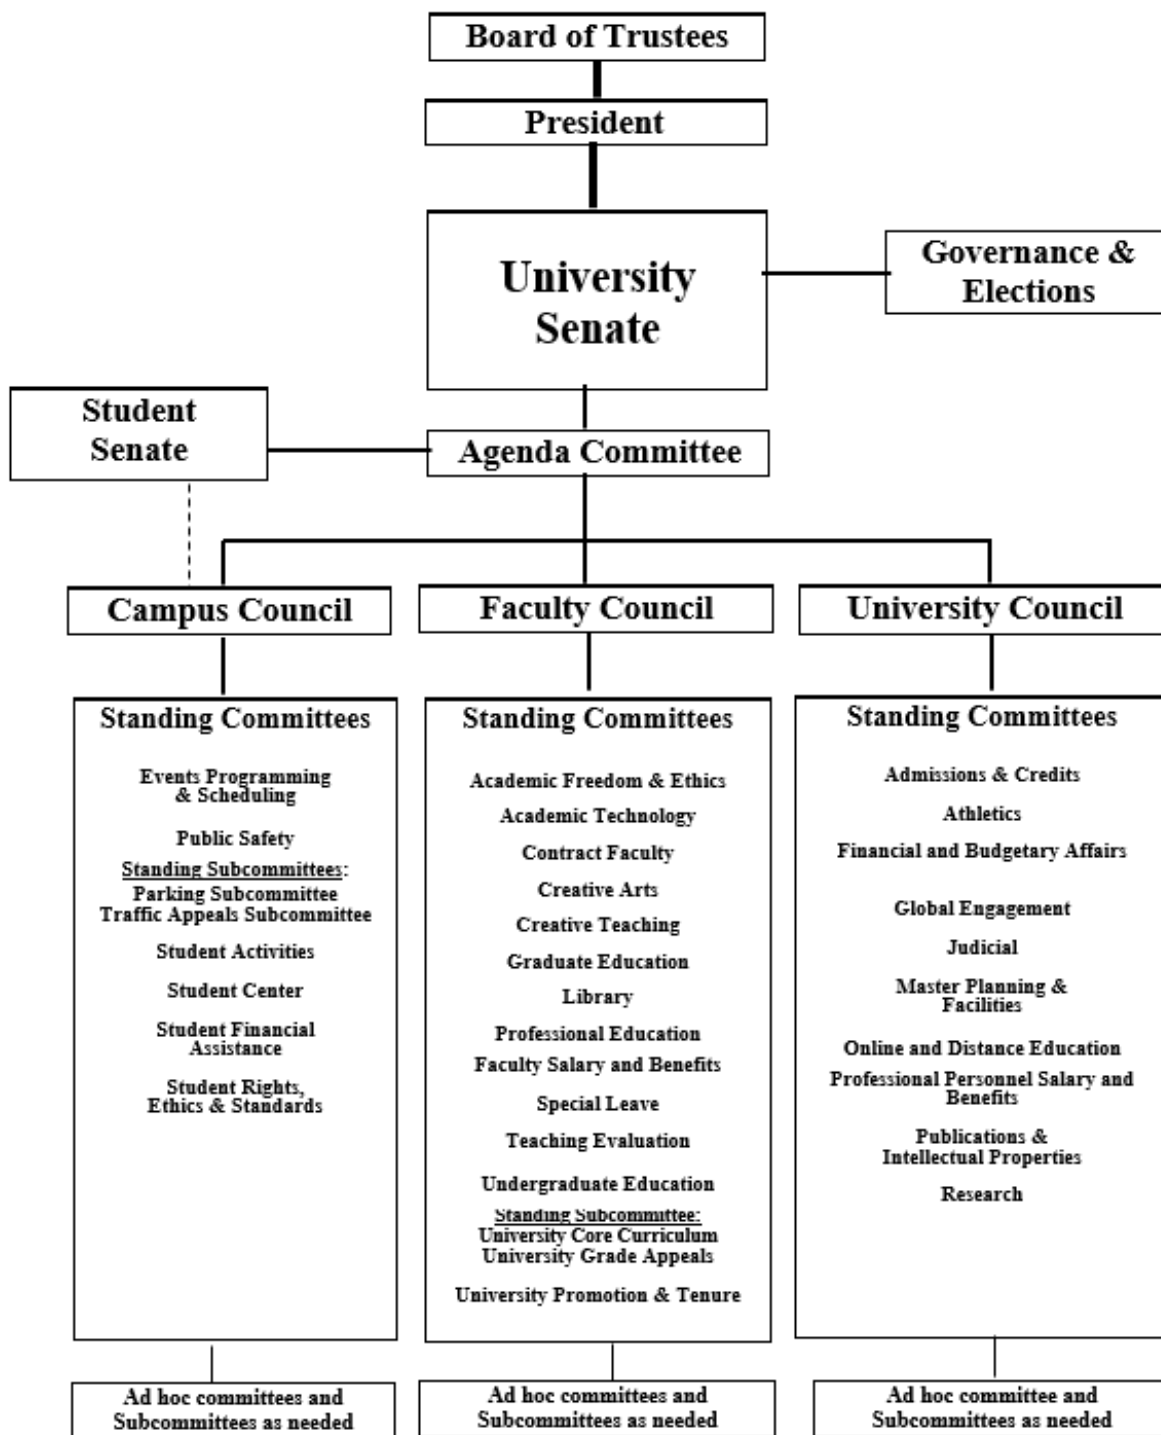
Board of Trustees

President

University Senate

Governance & Elections

Student Senate

Agenda Committee

Campus Council

Faculty Council

University Council

Standing Committees

Events Programming & Scheduling

Public Safety

Standing Subcommittees:
Parking Subcommittee
Traffic Appeals Subcommittee

Student Activities

Student Center

Student Financial Assistance

Student Rights, Ethics & Standards

Standing Committees

Academic Freedom & Ethics

Academic Technology

Contract Faculty

Creative Arts

Creative Teaching

Graduate Education

Library

Professional Education

Faculty Salary and Benefits

Special Leave

Teaching Evaluation

Undergraduate Education

Standing Subcommittee:
University Core Curriculum
University Grade Appeals

University Promotion & Tenure

Standing Committees

Admissions & Credits

Athletics

Financial and Budgetary Affairs

Global Engagement

Judicial

Master Planning & Facilities

Online and Distance Education

Professional Personnel Salary and Benefits

Publications & Intellectual Properties

Research

Ad hoc committees and Subcommittees as needed

Ad hoc committees and Subcommittees as needed

Ad hoc committee and Subcommittees as needed